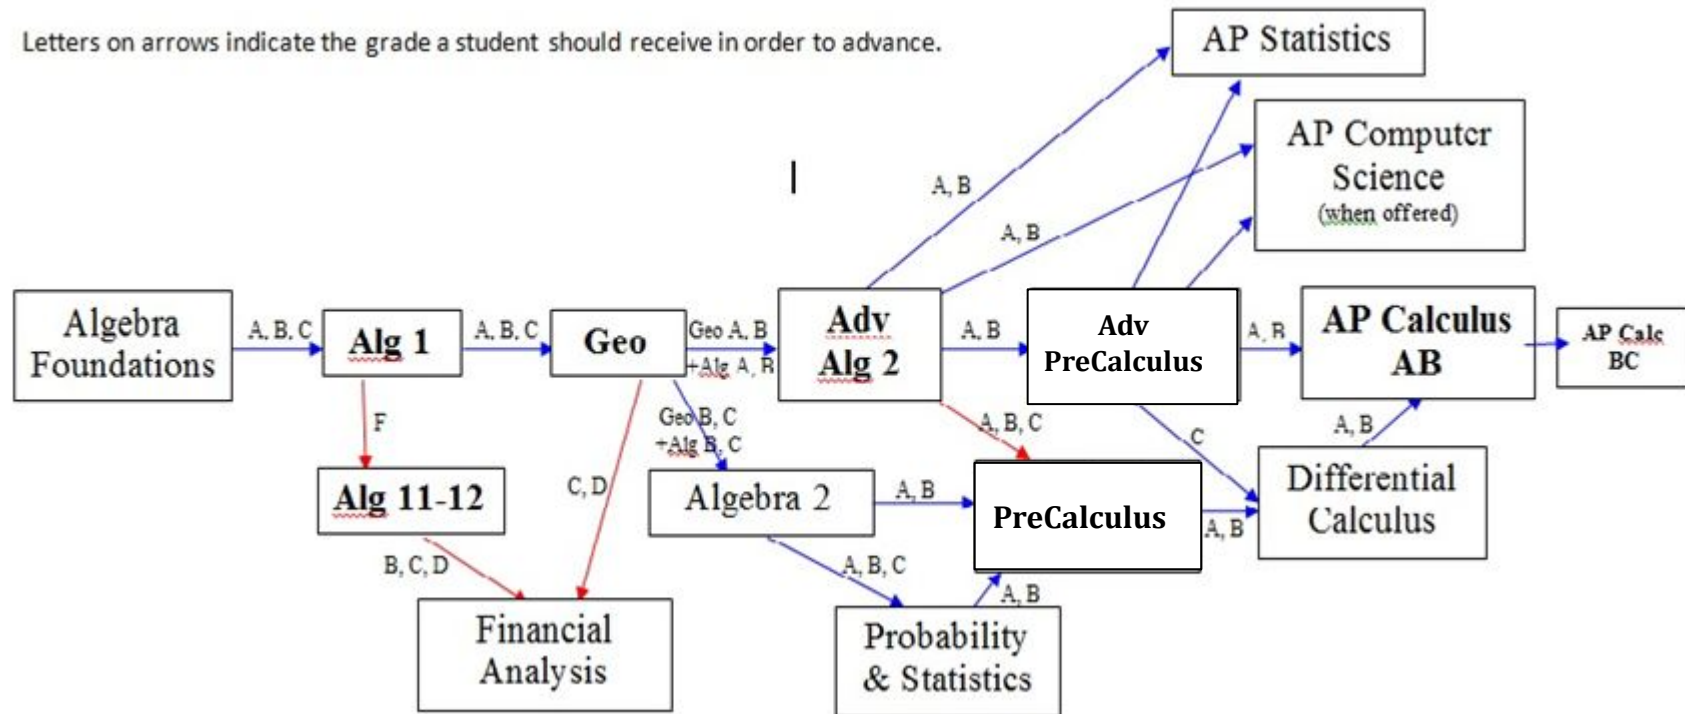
Letters on arrows indicate the grade a student should receive in order to advance.

AP Statistics

AP Computer Science (when offered)

A, B

A, B

Algebra Foundations

A, B, C

Alg 1

A, B, C

Geo

Geo A, B +Alg A, B

Adv Alg 2

A, B

Adv PreCalculus

A, B

AP Calculus AB

AP Calc BC

F

Geo B, C +Alg B, C

A, B, C

C

A, B

Alg 11-12

C, D

Algebra 2

A, B

PreCalculus

A, B

Differential Calculus

B, C, D

A, B, C

A, B

Financial Analysis

Probability & Statistics